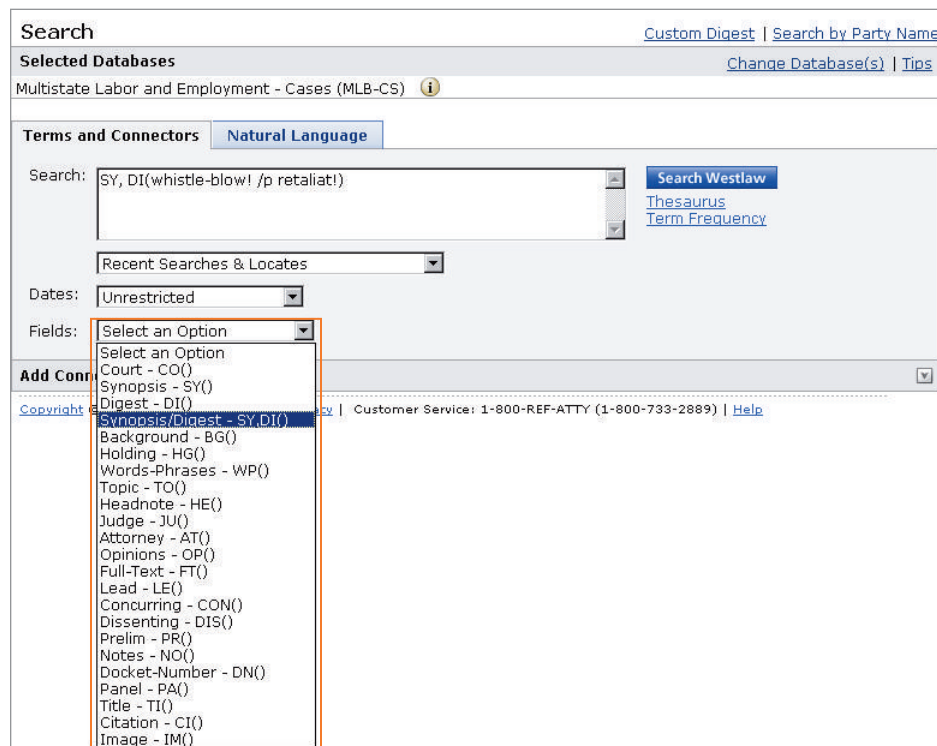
Search

Custom Digest | Search by Party Name

Selected Databases

Change Database(s) | Tips

Multistate Labor and Employment - Cases (MLB-CS)

Terms and Connectors

Natural Language

Search: SY, DI(whistle-blow! /p retaliat!)

Search Westlaw

Thesaurus

Term Frequency

Recent Searches & Locates

Dates: Unrestricted

Fields: Select an Option

Select an Option
Court - CO()
Synopsis - SY()
Digest - DI()
Synopsis/Digest - SY,DI()
Background - BG()
Holding - HG()
Words-Phrases - WP()
Topic - TO()
Headnote - HE()
Judge - JU()
Attorney - AT()
Opinions - OP()
Full-Text - FT()
Lead - LE()
Concurring - CON()
Dissenting - DIS()
Prelim - PR()
Notes - NO()
Docket-Number - DN()
Panel - PA()
Title - TI()
Citation - CI()
Image - IM()

Add Conn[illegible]

Copyright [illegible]cy | Customer Service: 1-800-REF-ATTY (1-800-733-2889) | Help